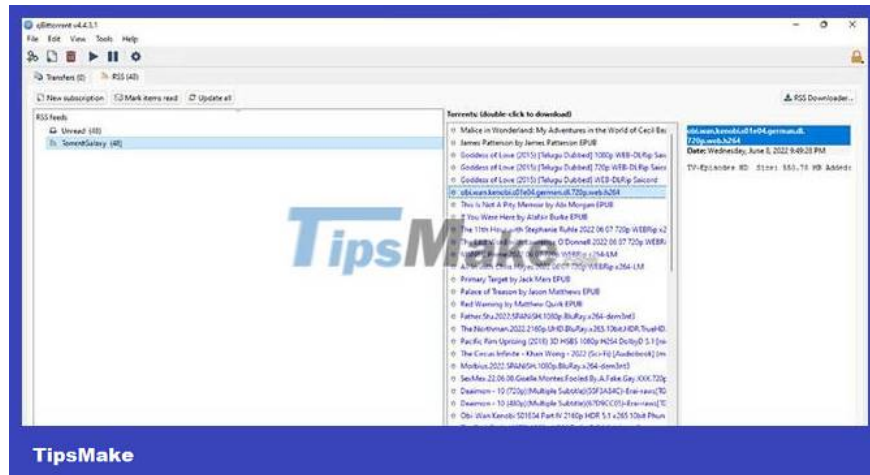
qBittorrent v4.4.3.1
File Edit View Tools Help

Transfers (0) RSS (48)

New subscription Mark items read Update all

RSS Downloader...

RSS feeds
Unread (48)
TorrentGalaxy (48)

Torrents: (double-click to download)
Malice in Wonderland: My Adventures in the World of Cecil Be
James Patterson by James Patterson EPUB
Goddess of Love (2015) [Telugu Dubbed] 1080p WEB-DLRip Sai
Goddess of Love (2015) [Telugu Dubbed] 720p WEB-DLRip Sai
Goddess of Love (2015) [Telugu Dubbed] WEB-DLRip Second
obi.wan.kenobi.s01e04.german.dl.720p.web.h264
This Is Not A Pity Memoir by Abi Morgan EPUB
I Wish You Were Here by Alafair Burke EPUB
The 11th Hour with Stephanie Ruhle 2022 06 07 720p WEBRip x2
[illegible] O'Donnell 2022 06 07 720p WEBRi
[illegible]
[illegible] 720p WEBRip x264-LM
Primary Target by Jack Mars EPUB
Palace of Treason by Jason Matthews EPUB
Red Warning by Matthew Quirk EPUB
Father.Stu.2022.SPANISH.1080p.BluRay.x264-dem3nt3
The.Northman.2022.2160p.UHD.BluRay.x265.10bit.HDR.TrueHD.
Pacific Rim Uprising (2018) 3D HSBS 1080p H264 DolbyD 5.1 [ni
The Circus Infinite - Khan Wong - 2022 (Sci-Fi) [Audiobook] (m
Morbius.2022.SPANISH.1080p.BluRay.x264-dem3nt3
SexMex 22.06.08 Giselle Montes Fooled By A Fake Gay XXX 720p
Dearmon - 10 (720p)(Multiple Subtitle)(S0F3A54C)-Erai-raws[TG
Dearmon - 10 (480p)(Multiple Subtitle)(97D9CC0)-Erai-raws[TG
Obi-Wan Kenobi S01E04 Part IV 2160p HDR 5.1 x265 10bit Phun

obi.wan.kenobi.s01e04.german.dl.720p.web.h264
Date: Wednesday, June 8, 2022 9:49:28 PM
TV-Episode HD Size: 883.70 MB Added:

TipsMake

TipsMake